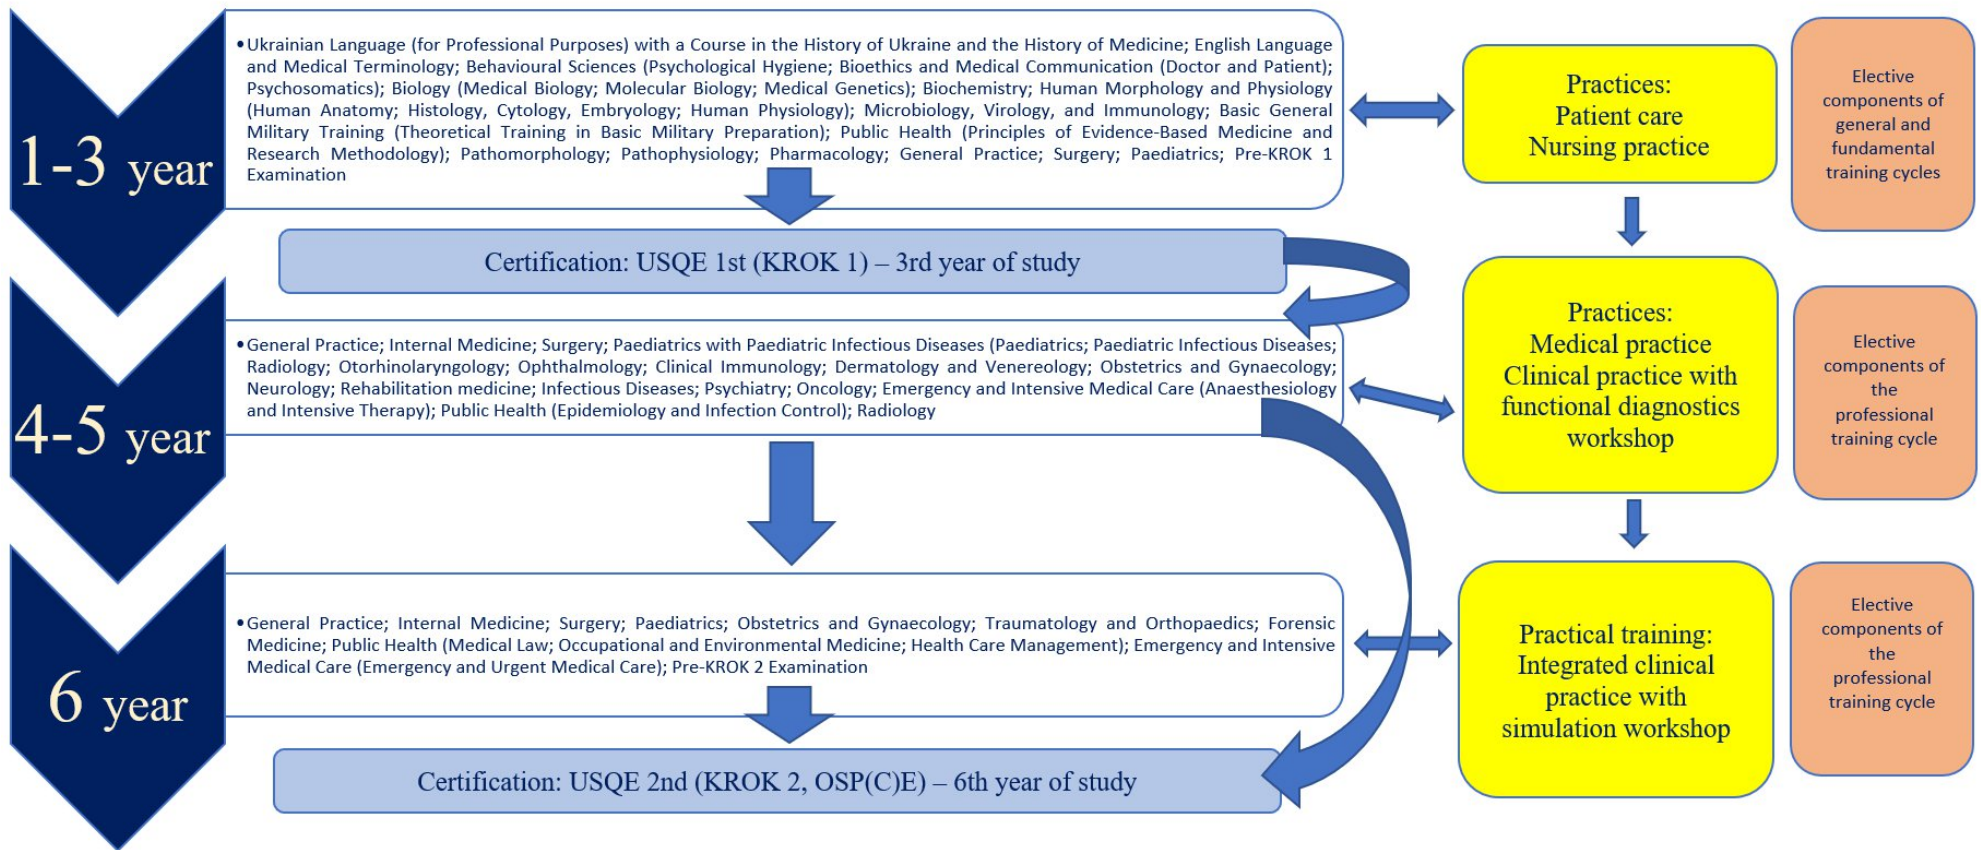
1-3 year

•Ukrainian Language (for Professional Purposes) with a Course in the History of Ukraine and the History of Medicine; English Language and Medical Terminology; Behavioural Sciences (Psychological Hygiene; Bioethics and Medical Communication (Doctor and Patient); Psychosomatics); Biology (Medical Biology; Molecular Biology; Medical Genetics); Biochemistry; Human Morphology and Physiology (Human Anatomy; Histology, Cytology, Embryology; Human Physiology); Microbiology, Virology, and Immunology; Basic General Military Training (Theoretical Training in Basic Military Preparation); Public Health (Principles of Evidence-Based Medicine and Research Methodology); Pathomorphology; Pathophysiology; Pharmacology; General Practice; Surgery; Paediatrics; Pre-KROK 1 Examination

Practices: Patient care Nursing practice

Elective components of general and fundamental training cycles

Certification: USQE 1st (KROK 1) – 3rd year of study

4-5 year

•General Practice; Internal Medicine; Surgery; Paediatrics with Paediatric Infectious Diseases (Paediatrics; Paediatric Infectious Diseases; Radiology; Otorhinolaryngology; Ophthalmology; Clinical Immunology; Dermatology and Venereology; Obstetrics and Gynaecology; Neurology; Rehabilitation medicine; Infectious Diseases; Psychiatry; Oncology; Emergency and Intensive Medical Care (Anaesthesiology and Intensive Therapy); Public Health (Epidemiology and Infection Control); Radiology

Practices: Medical practice Clinical practice with functional diagnostics workshop

Elective components of the professional training cycle

6 year

•General Practice; Internal Medicine; Surgery; Paediatrics; Obstetrics and Gynaecology; Traumatology and Orthopaedics; Forensic Medicine; Public Health (Medical Law; Occupational and Environmental Medicine; Health Care Management); Emergency and Intensive Medical Care (Emergency and Urgent Medical Care); Pre-KROK 2 Examination

Practical training: Integrated clinical practice with simulation workshop

Elective components of the professional training cycle

Certification: USQE 2nd (KROK 2, OSP(C)E) – 6th year of study